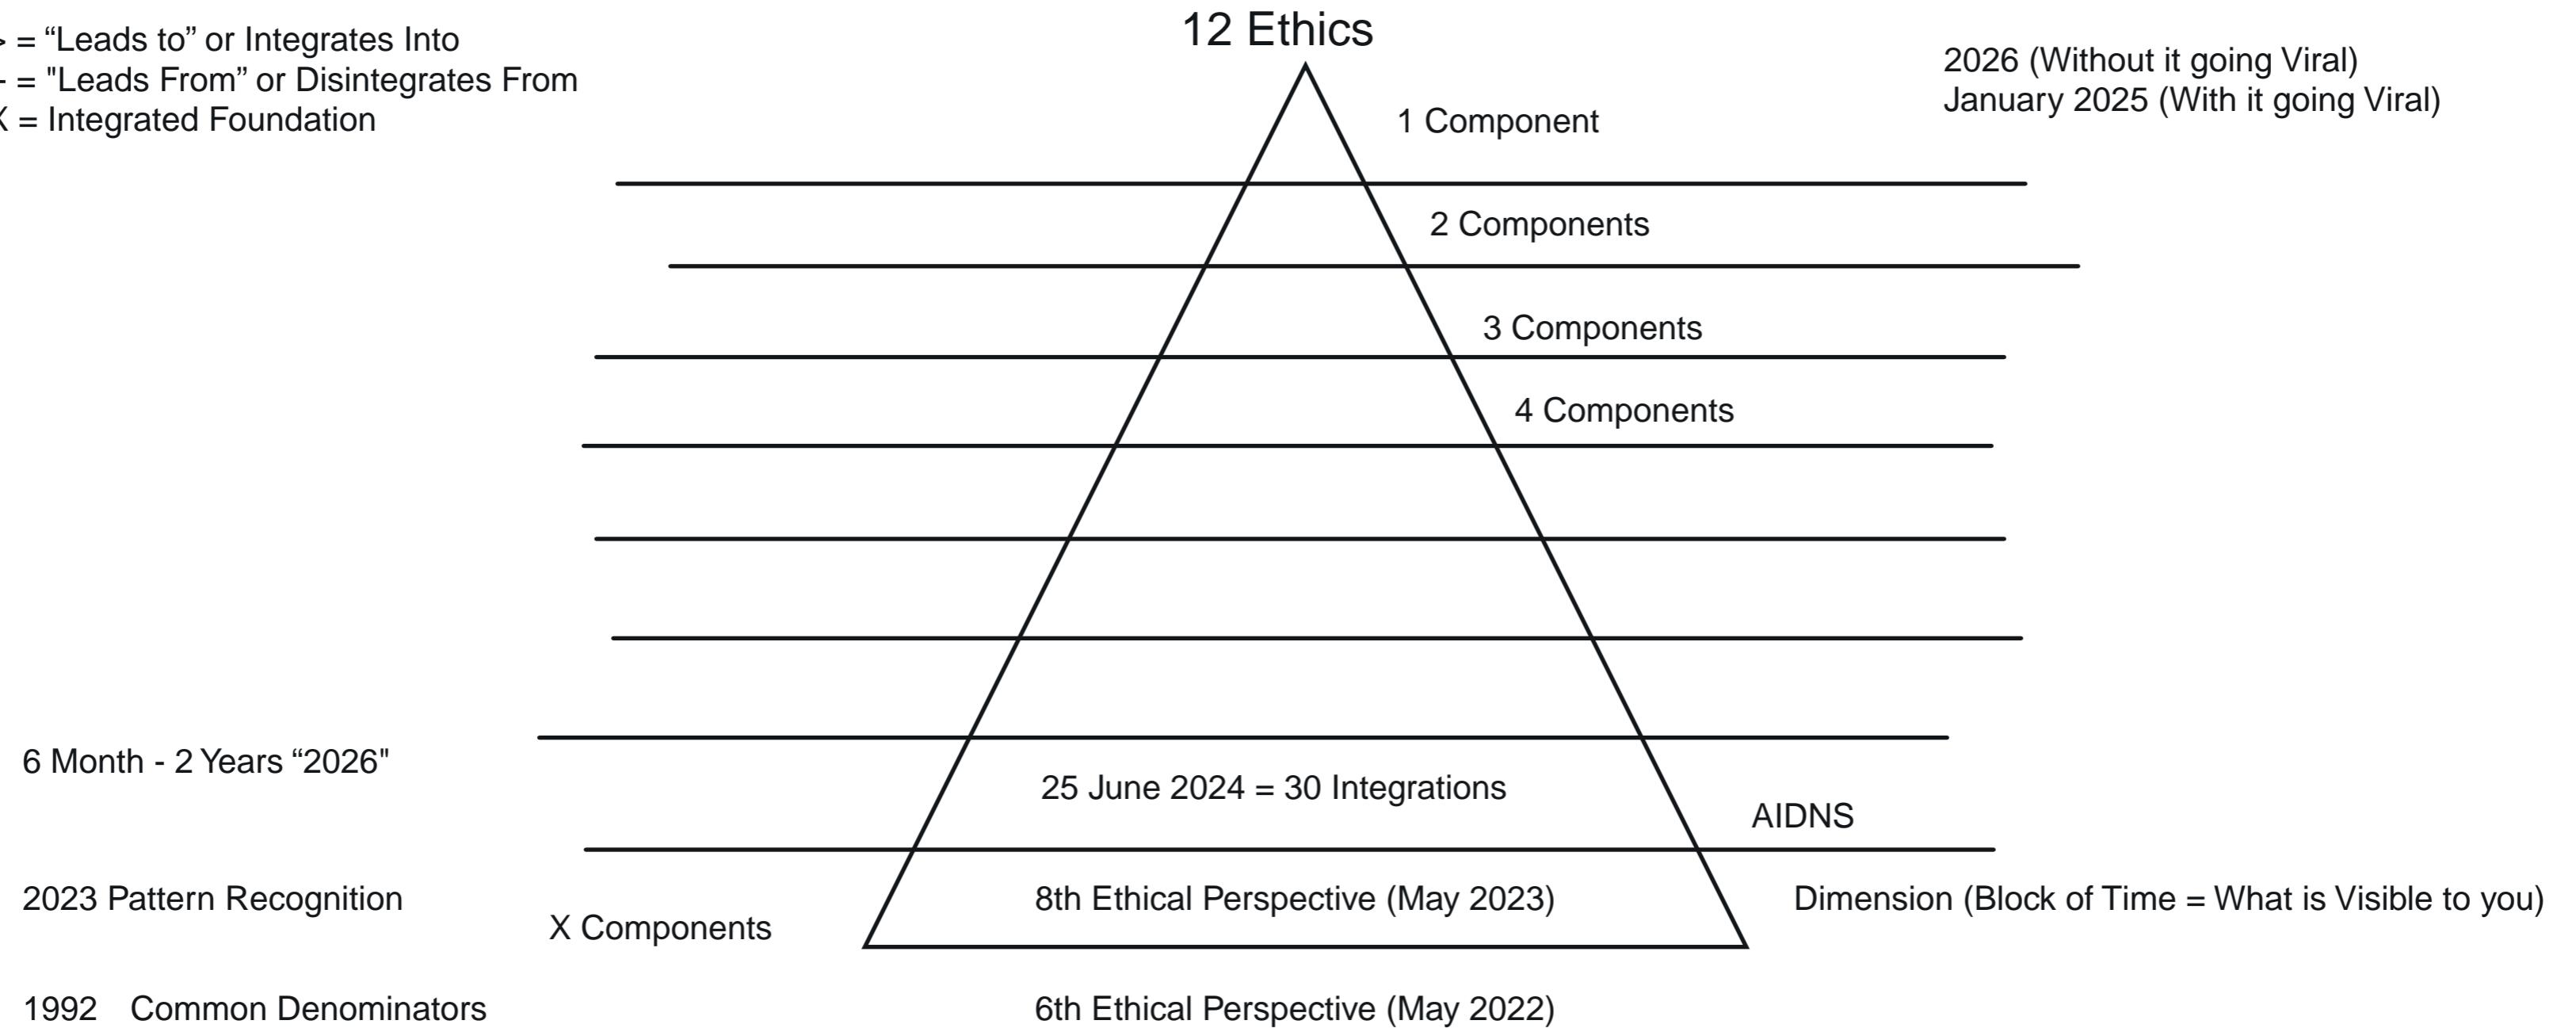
> = “Leads to” or Integrates Into
- = "Leads From” or Disintegrates From
X = Integrated Foundation

12 Ethics

2026 (Without it going Viral)
January 2025 (With it going Viral)

1 Component

2 Components

3 Components

4 Components

6 Month - 2 Years “2026"

25 June 2024 = 30 Integrations

AIDNS

2023 Pattern Recognition

8th Ethical Perspective (May 2023)

Dimension (Block of Time = What is Visible to you)

X Components

1992 Common Denominators

6th Ethical Perspective (May 2022)